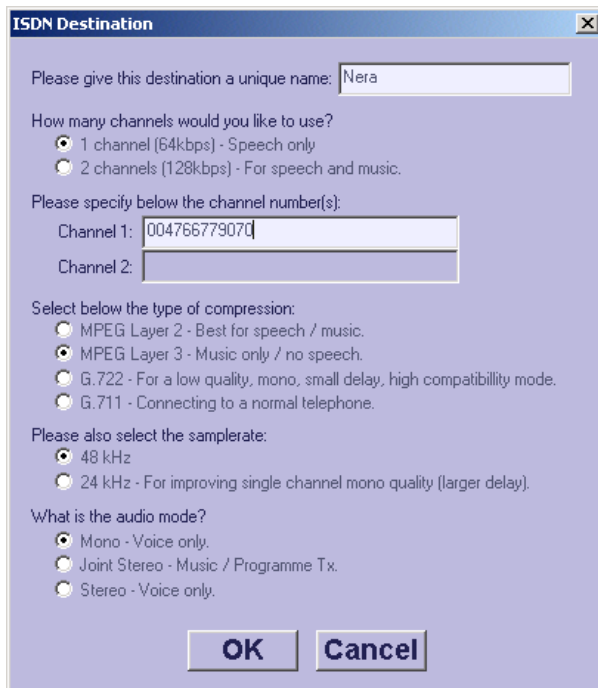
ISDN Destination

Please give this destination a unique name: Nera

How many channels would you like to use?
1 channel (64kbps) - Speech only
2 channels (128kbps) - For speech and music.

Please specify below the channel number(s):
Channel 1: 004766779070
Channel 2:

Select below the type of compression:
MPEG Layer 2 - Best for speech / music.
MPEG Layer 3 - Music only / no speech.
G.722 - For a low quality, mono, small delay, high compatibillity mode.
G.711 - Connecting to a normal telephone.

Please also select the samplerate:
48 kHz
24 kHz - For improving single channel mono quality (larger delay).

What is the audio mode?
Mono - Voice only.
Joint Stereo - Music / Programme Tx.
Stereo - Voice only.

OK
Cancel